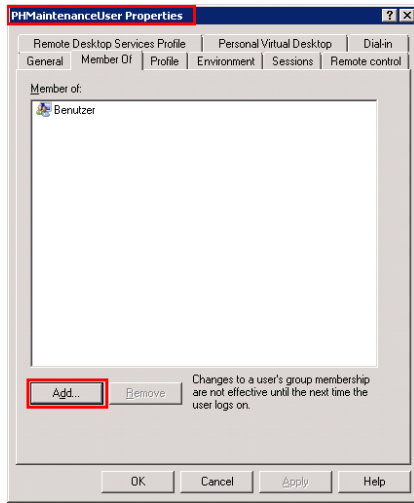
PHMaintenanceUser Properties

? X

Remote Desktop Services Profile | Personal Virtual Desktop | Dial-in
General | Member Of | Profile | Environment | Sessions | Remote control

Member of:

Benutzer

Add...
Remove

Changes to a user's group membership are not effective until the next time the user logs on.

OK
Cancel
Apply
Help